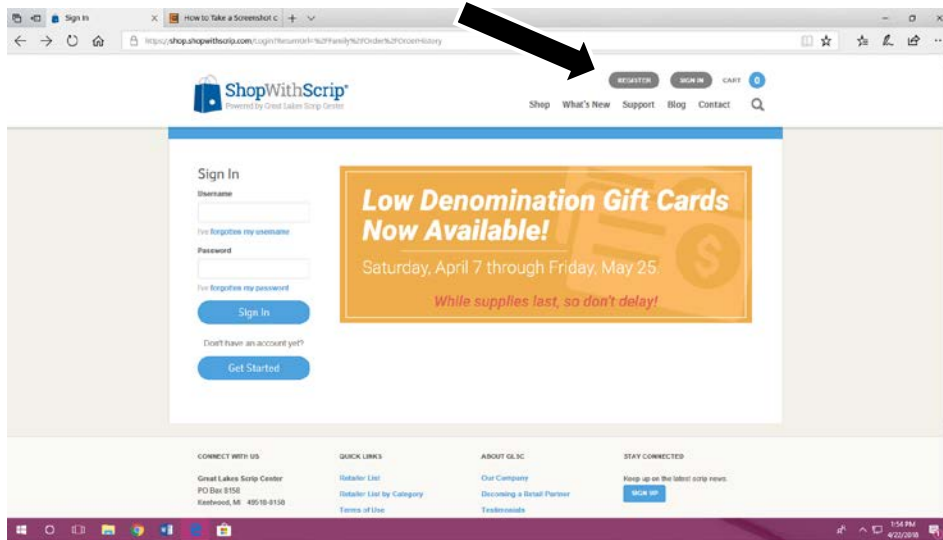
Sign In
How to Take a Screenshot c
https://shop.shopwithscrip.com/Login?ReturnUrl=%2FFamily%2FOrder%2FOrderHistory

ShopWithScrip®
Powered by Great Lakes Scrip Center

REGISTER SIGN IN CART 0

Shop What's New Support Blog Contact

Sign In
Username
I've forgotten my username
Password
I've forgotten my password
Sign In
Don't have an account yet?
Get Started

Low Denomination Gift Cards Now Available!
Saturday, April 7 through Friday, May 25.
While supplies last, so don't delay!

CONNECT WITH US
Great Lakes Scrip Center
PO Box 8158
Kentwood, MI 49518-8158

QUICK LINKS
Retailer List
Retailer List by Category
Terms of Use

ABOUT GLSC
Our Company
Becoming a Retail Partner
Testimonials

STAY CONNECTED
Keep up on the latest scrip news.
SIGN UP

1:54 PM
4/22/2018